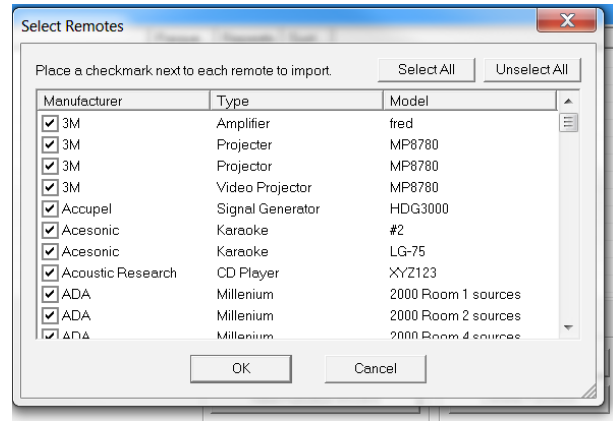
Select Remotes

Place a checkmark next to each remote to import.

Select All

Unselect All

| Manufacturer | Type | Model |
|---|---|---|
| 3M | Amplifier | fred |
| 3M | Projecter | MP8780 |
| 3M | Projector | MP8780 |
| 3M | Video Projector | MP8780 |
| Accupel | Signal Generator | HDG3000 |
| Acesonic | Karaoke | #2 |
| Acesonic | Karaoke | LG-75 |
| Acoustic Research | CD Player | XYZ123 |
| ADA | Millenium | 2000 Room 1 sources |
| ADA | Millenium | 2000 Room 2 sources |
| ADA | Millenium | 2000 Room 4 sources |

OK

Cancel